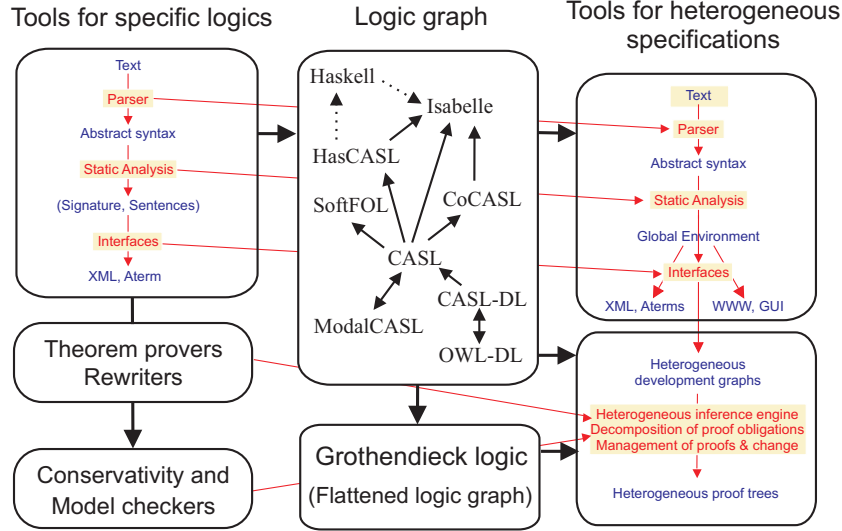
Tools for specific logics

Text
Parser
Abstract syntax
Static Analysis
(Signature, Sentences)
Interfaces
XML, Aterm

Theorem provers
Rewriters

Conservativity and
Model checkers

Logic graph

Haskell
Isabelle
HasCASL
SoftFOL
CoCASL
CASL
CASL-DL
ModalCASL
OWL-DL

Grothendieck logic
(Flattened logic graph)

Tools for heterogeneous specifications

Text
Parser
Abstract syntax
Static Analysis
Global Environment
Interfaces
XML, Aterms
WWW, GUI

Heterogeneous development graphs
Heterogeneous inference engine
Decomposition of proof obligations
Management of proofs & change
Heterogeneous proof trees